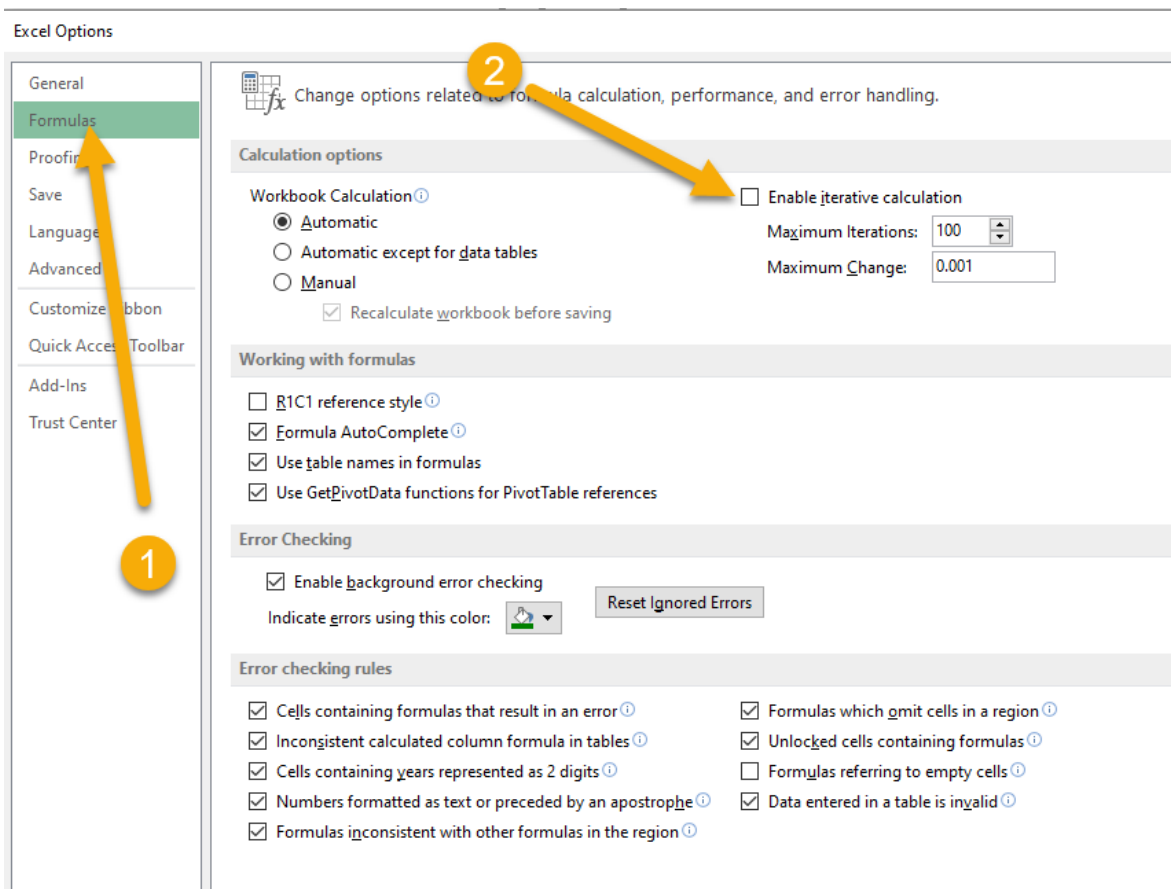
Excel Options

General
Formulas
Proofi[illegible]
Save
Language
Advanced
Customize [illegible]bbon
Quick Acces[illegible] Toolbar
Add-Ins
Trust Center

2

Change options related to fo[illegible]ula calculation, performance, and error handling.

Calculation options

Workbook Calculation
Automatic
Automatic except for data tables
Manual
Recalculate workbook before saving

Enable iterative calculation
Maximum Iterations: 100
Maximum Change: 0.001

Working with formulas

R1C1 reference style
Formula AutoComplete
Use table names in formulas
Use GetPivotData functions for PivotTable references

1

Error Checking

Enable background error checking
Indicate errors using this color:
Reset Ignored Errors

Error checking rules

Cells containing formulas that result in an error
Inconsistent calculated column formula in tables
Cells containing years represented as 2 digits
Numbers formatted as text or preceded by an apostrophe
Formulas inconsistent with other formulas in the region

Formulas which omit cells in a region
Unlocked cells containing formulas
Formulas referring to empty cells
Data entered in a table is invalid